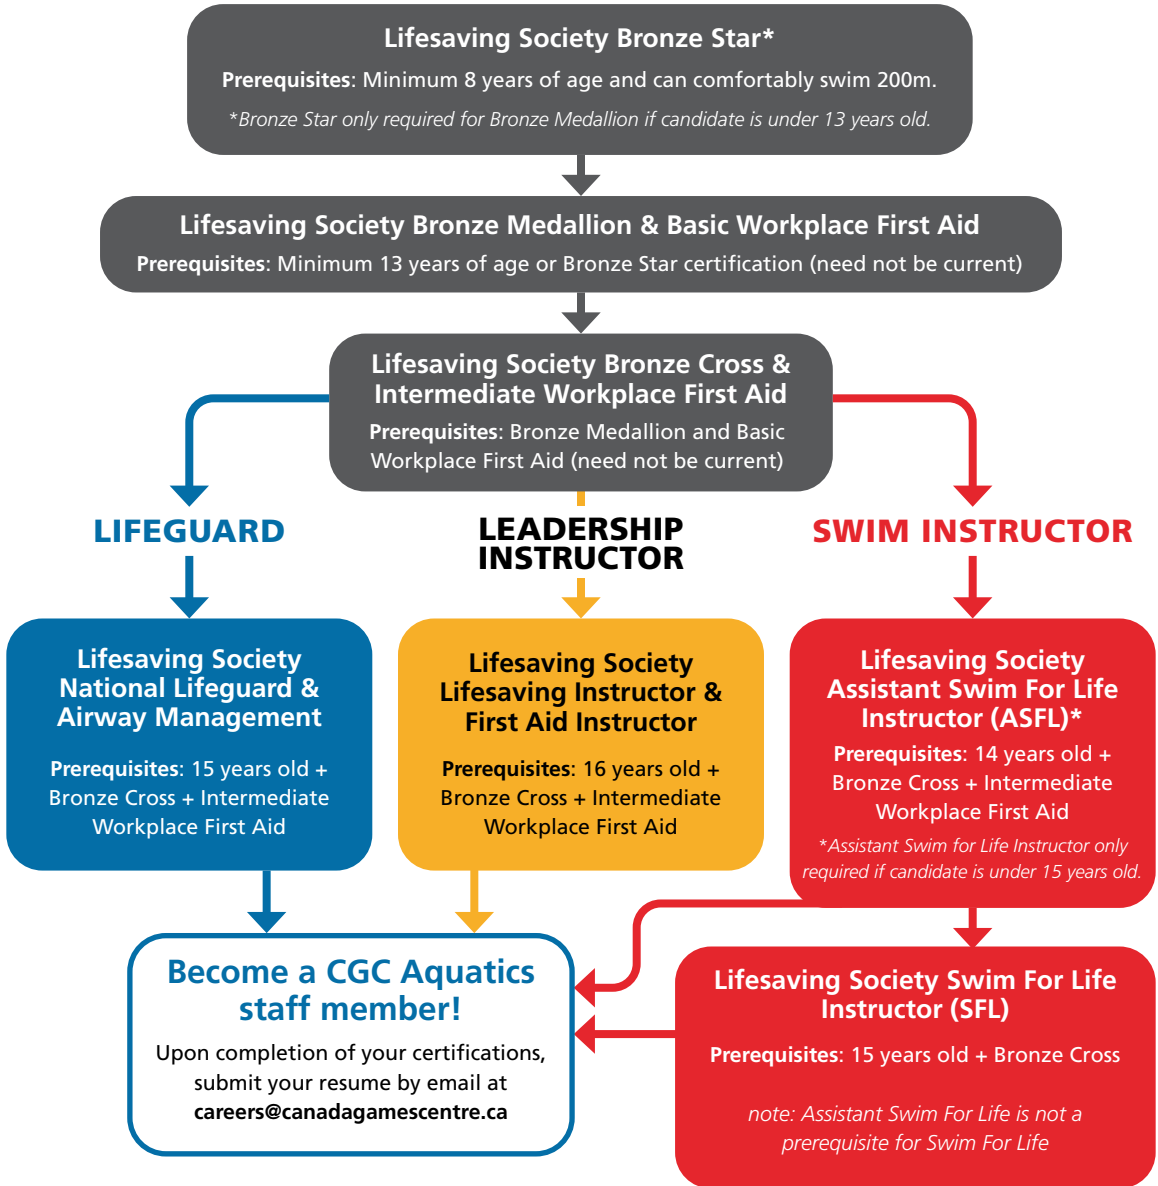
Lifesaving Society Bronze Star*

**Prerequisites**: Minimum 8 years of age and can comfortably swim 200m.

*Bronze Star only required for Bronze Medallion if candidate is under 13 years old.

Lifesaving Society Bronze Medallion & Basic Workplace First Aid

**Prerequisites**: Minimum 13 years of age or Bronze Star certification (need not be current)

Lifesaving Society Bronze Cross & Intermediate Workplace First Aid

**Prerequisites**: Bronze Medallion and Basic Workplace First Aid (need not be current)

LIFEGUARD

LEADERSHIP INSTRUCTOR

SWIM INSTRUCTOR

Lifesaving Society National Lifeguard & Airway Management

**Prerequisites**: 15 years old + Bronze Cross + Intermediate Workplace First Aid

Lifesaving Society Lifesaving Instructor & First Aid Instructor

**Prerequisites**: 16 years old + Bronze Cross + Intermediate Workplace First Aid

Lifesaving Society Assistant Swim For Life Instructor (ASFL)*

**Prerequisites**: 14 years old + Bronze Cross + Intermediate Workplace First Aid

*Assistant Swim for Life Instructor only required if candidate is under 15 years old.

Become a CGC Aquatics staff member!

Upon completion of your certifications, submit your resume by email at **careers@canadagamescentre.ca**

Lifesaving Society Swim For Life Instructor (SFL)

**Prerequisites**: 15 years old + Bronze Cross

note: Assistant Swim For Life is not a prerequisite for Swim For Life